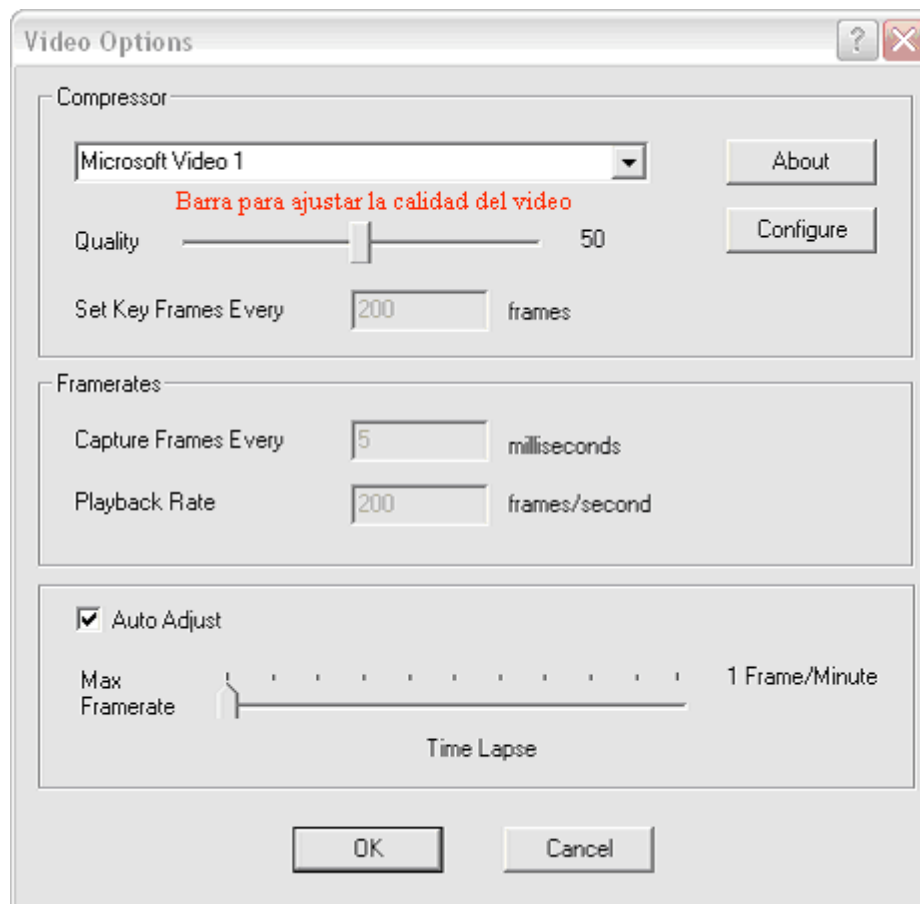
Video Options

?

Compressor

Microsoft Video 1

About

Barra para ajustar la calidad del video

Configure

Quality

50

Set Key Frames Every

200

frames

Framerates

Capture Frames Every

5

milliseconds

Playback Rate

200

frames/second

Auto Adjust

Max Framerate

1 Frame/Minute

Time Lapse

OK

Cancel